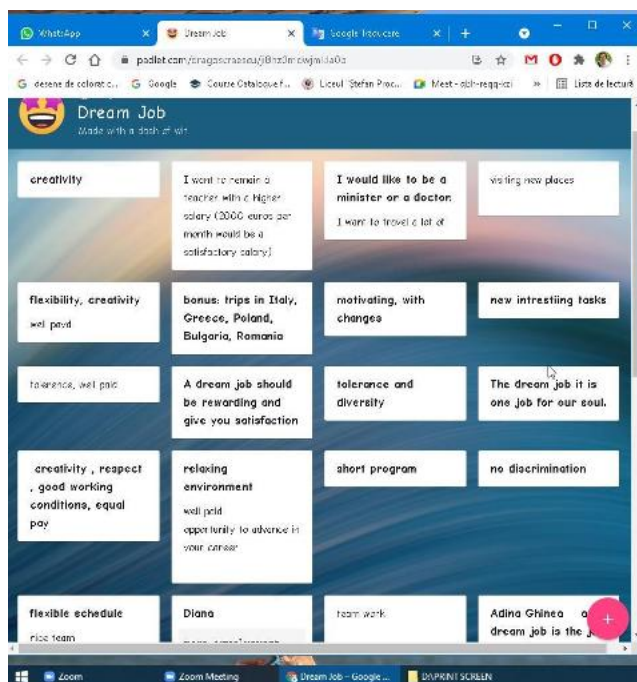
WhatsApp
Dream Job
Google Traducere
padlet.com/dragoscraescu/j8hz0mowjmla0z
desene de colorat c... Google Cursuri Ortalizare f... Liceul Stefan Proc... Mest - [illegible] Liste de lectură

Dream Job
Made with a dash of wit

creativity

I want to remain a teacher with a higher salary (2000 euros per month would be a satisfactory salary)

I would like to be a minister or a doctor.
I want to travel a lot of

visiting new places

flexibility, creativity
well payd

bonus: trips in Italy, Greece, Poland, Bulgaria, Romania

motivating, with changes

new intrestiing tasks

tolerance, well paid

A dream job should be rewarding and give you satisfaction

tolerance and diversity

The dream job it is one job for our soul.

creativity , respect , good working conditions, equal pay

relaxing environment
well paid
opportunity to advance in your career

short program

no discrimination

flexible schedule
nice team

Diana
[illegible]

team work

Adina Ghinea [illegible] dream job is the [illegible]

Zoom
Zoom Meeting
Dream Job - Google ...
D:\PRINT SCREEN